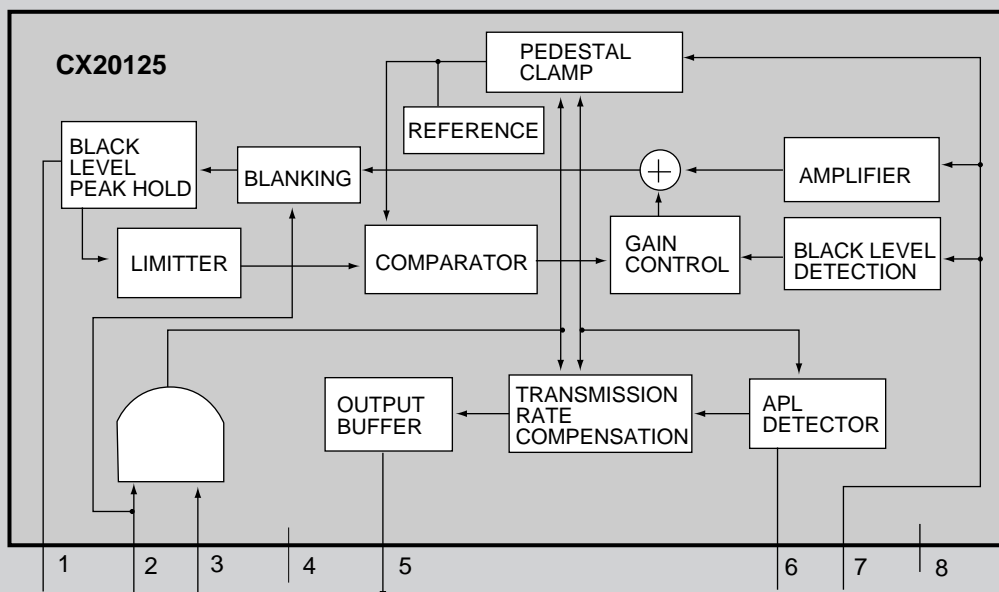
CX20125

PEDESTAL CLAMP

REFERENCE

BLACK LEVEL PEAK HOLD

BLANKING

AMPLIFIER

LIMITTER

COMPARATOR

GAIN CONTROL

BLACK LEVEL DETECTION

OUTPUT BUFFER

TRANSMISSION RATE COMPENSATION

APL DETECTOR

1 2 3 4 5 6 7 8